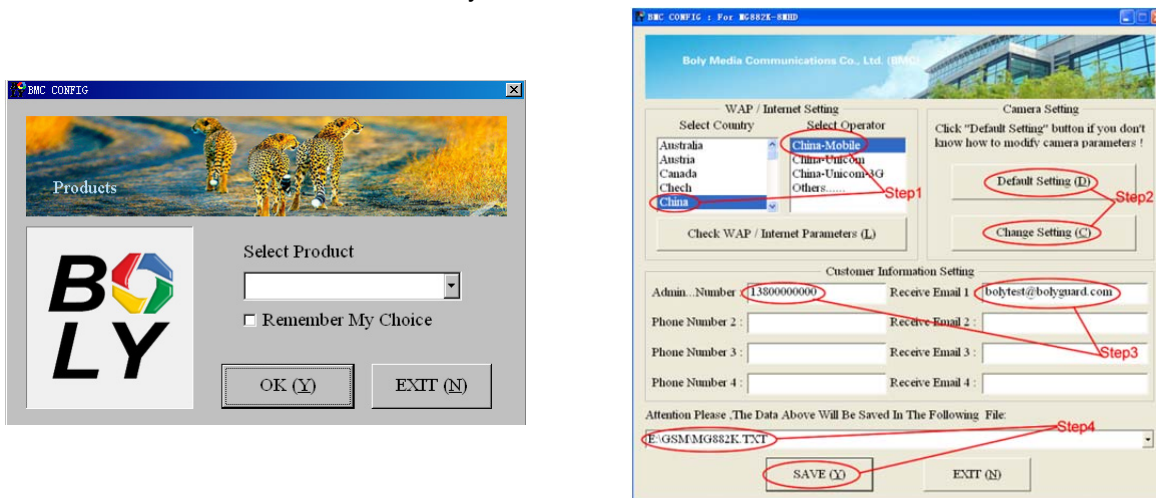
BMC CONFIG

Products

BOLY

Select Product

☐ Remember My Choice

OK (Y)

EXIT (N)

BMC CONFIG : For MG882K-8MHD

Boly Media Communications Co., Ltd. (BMC)

WAP / Internet Setting

Select Country

Australia
Austria
Canada
Chech
China

Select Operator

China-Mobile
China-Unicom
China-Unicom-3G
Others......

Step1

Check WAP / Internet Parameters (L)

Camera Setting

Click "Default Setting" button if you don't know how to modify camera parameters !

Default Setting (D)

Step2

Change Setting (C)

Customer Information Setting

Admin...Number 13800000000

Receive Email 1 bolytest@bolyguard.com

Phone Number 2 :

Receive Email 2 :

Phone Number 3 :

Receive Email 3 :

Step3

Phone Number 4 :

Receive Email 4 :

Attention Please ,The Data Above Will Be Saved In The Following File:

E:\GSM\MG882K.TXT

Step4

SAVE (Y)

EXIT (N)